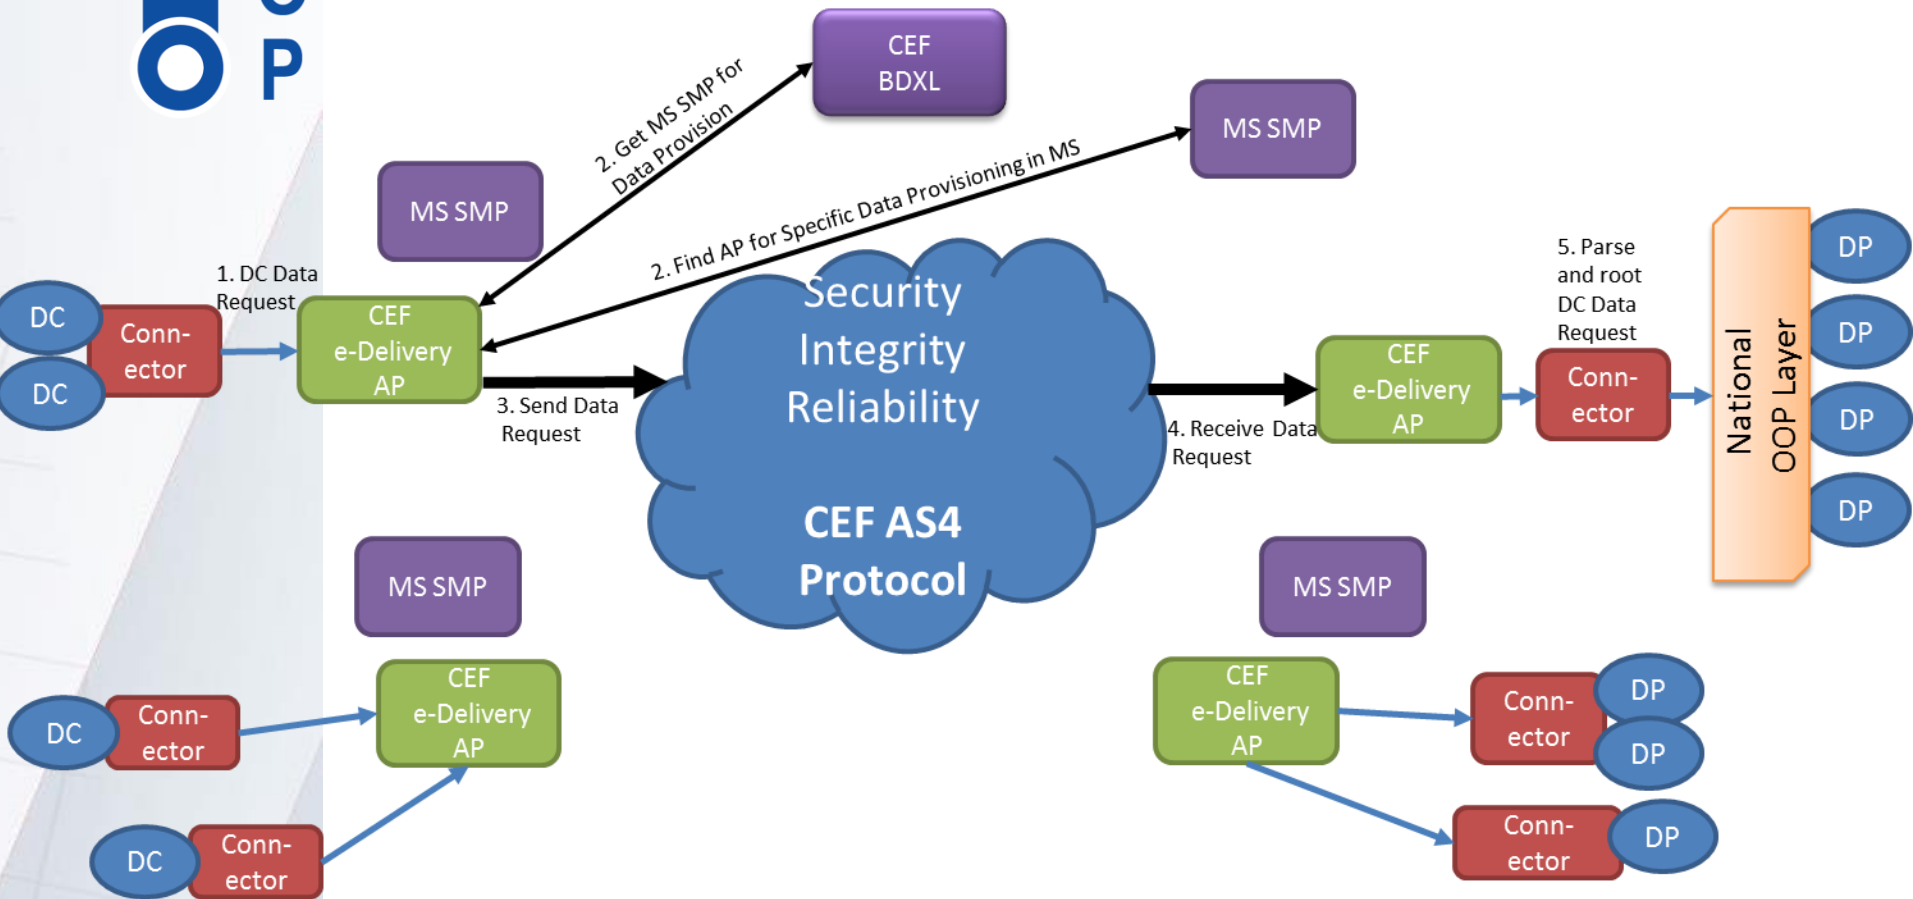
O P

CEF BDXL

MS SMP

2. Get MS SMP for Data Provision

MS SMP

2. Find AP for Specific Data Provisioning in MS

1. DC Data Request

DC

DC

Conn-ector

CEF e-Delivery AP

Security Integrity Reliability

CEF AS4 Protocol

3. Send Data Request

4. Receive Data Request

CEF e-Delivery AP

5. Parse and root DC Data Request

Conn-ector

National OOP Layer

DP

DP

DP

DP

MS SMP

MS SMP

DC

Conn-ector

CEF e-Delivery AP

DC

Conn-ector

CEF e-Delivery AP

Conn-ector

DP

DP

Conn-ector

DP